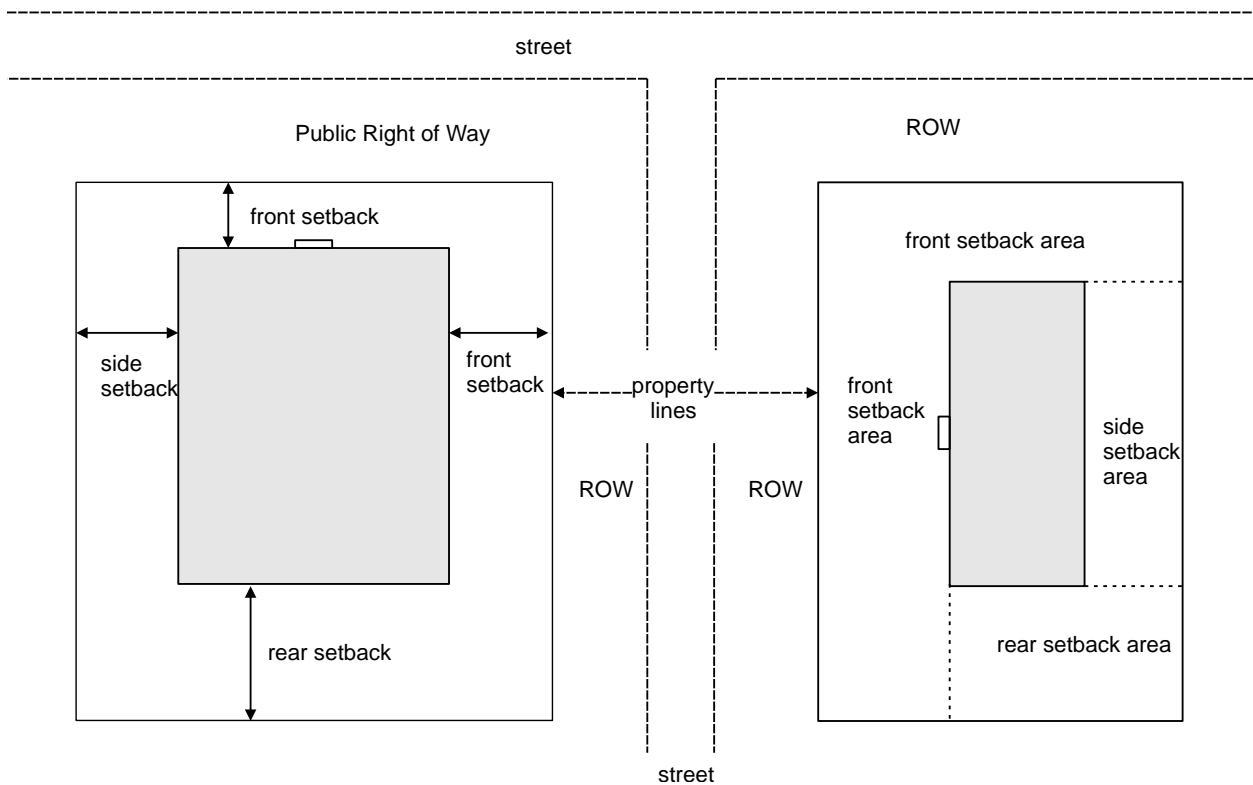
street

Public Right of Way

ROW

front setback

front setback area

side setback

front setback

property lines

front setback area

side setback area

ROW

ROW

rear setback

rear setback area

street